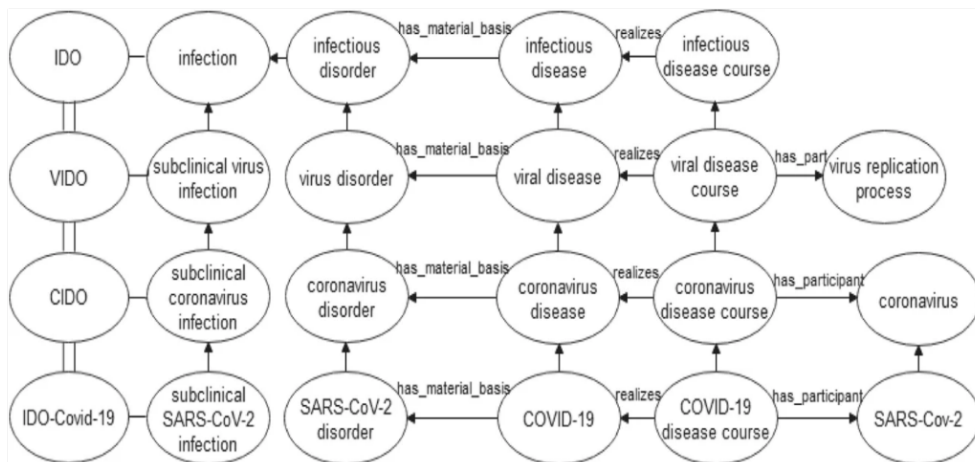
IDO

infection

has_material_basis

infectious disorder

infectious disease

realizes

infectious disease course

VIDO

subclinical virus infection

has_material_basis

virus disorder

viral disease

realizes

viral disease course

has_part

virus replication process

CIDO

subclinical coronavirus infection

has_material_basis

coronavirus disorder

coronavirus disease

realizes

coronavirus disease course

has_participant

coronavirus

IDO-Covid-19

subclinical SARS-CoV-2 infection

has_material_basis

SARS-CoV-2 disorder

COVID-19

realizes

COVID-19 disease course

has_participant

SARS-Cov-2